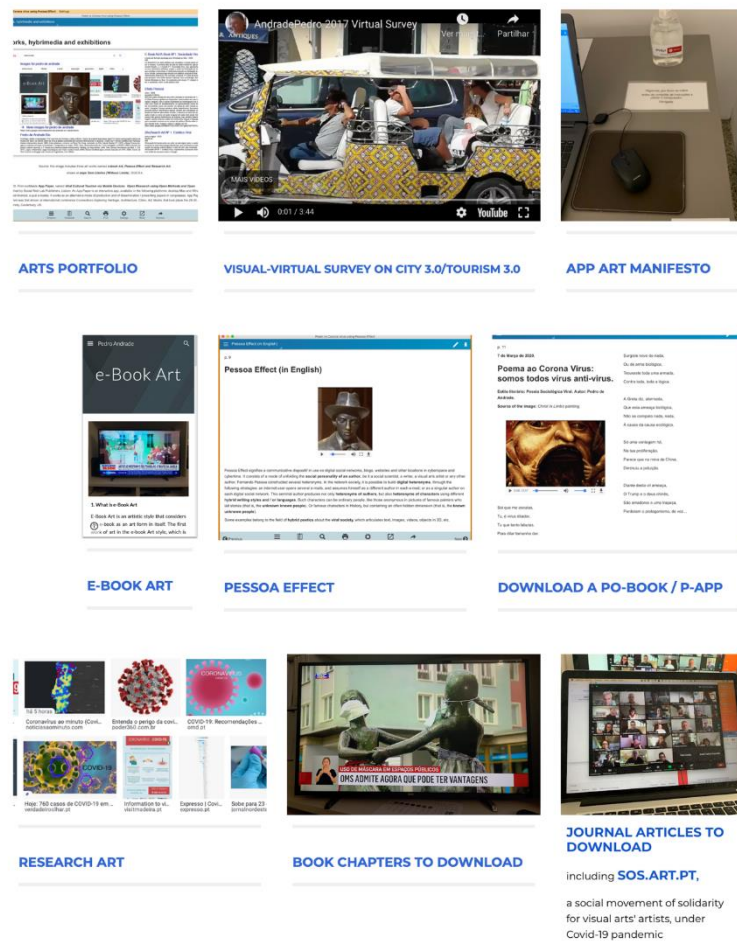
orks, hybrimedia and exhibitions

AndradePedro 2017 Virtual Survey

Ver mais

Partilhar

MAIS VÍDEOS

0:01 / 3:44

YouTube

ARTS PORTFOLIO

VISUAL-VIRTUAL SURVEY ON CITY 3.0/TOURISM 3.0

APP ART MANIFESTO

Pedro Andrade

e-Book Art

1. What is e-Book Art

E-Book Art is an artistic style that considers e-book as an art form in itself. The first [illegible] of art in the e-Book Art style, which is

Pessoa Effect (in English)

Pessoa Effect (in English)

7 de Março de 2020

Poema ao Corona Vírus: somos todos vírus anti-vírus.

E-BOOK ART

PESSOA EFFECT

DOWNLOAD A PO-BOOK / P-APP

Coronavírus ao minuto (Covi...

Entenda o perigo da covi...

COVID-19: Recomendações...

Hoje: 760 casos de COVID-19 em...

Information to vi...

Expresso | Covi...

Sobe para 23...

USO DE MÁSCARA EM ESPAÇOS PÚBLICOS

OMS ADMITE AGORA QUE PODE TER VANTAGENS

RESEARCH ART

BOOK CHAPTERS TO DOWNLOAD

JOURNAL ARTICLES TO DOWNLOAD

including SOS.ART.PT,

a social movement of solidarity for visual arts' artists, under Covid-19 pandemic